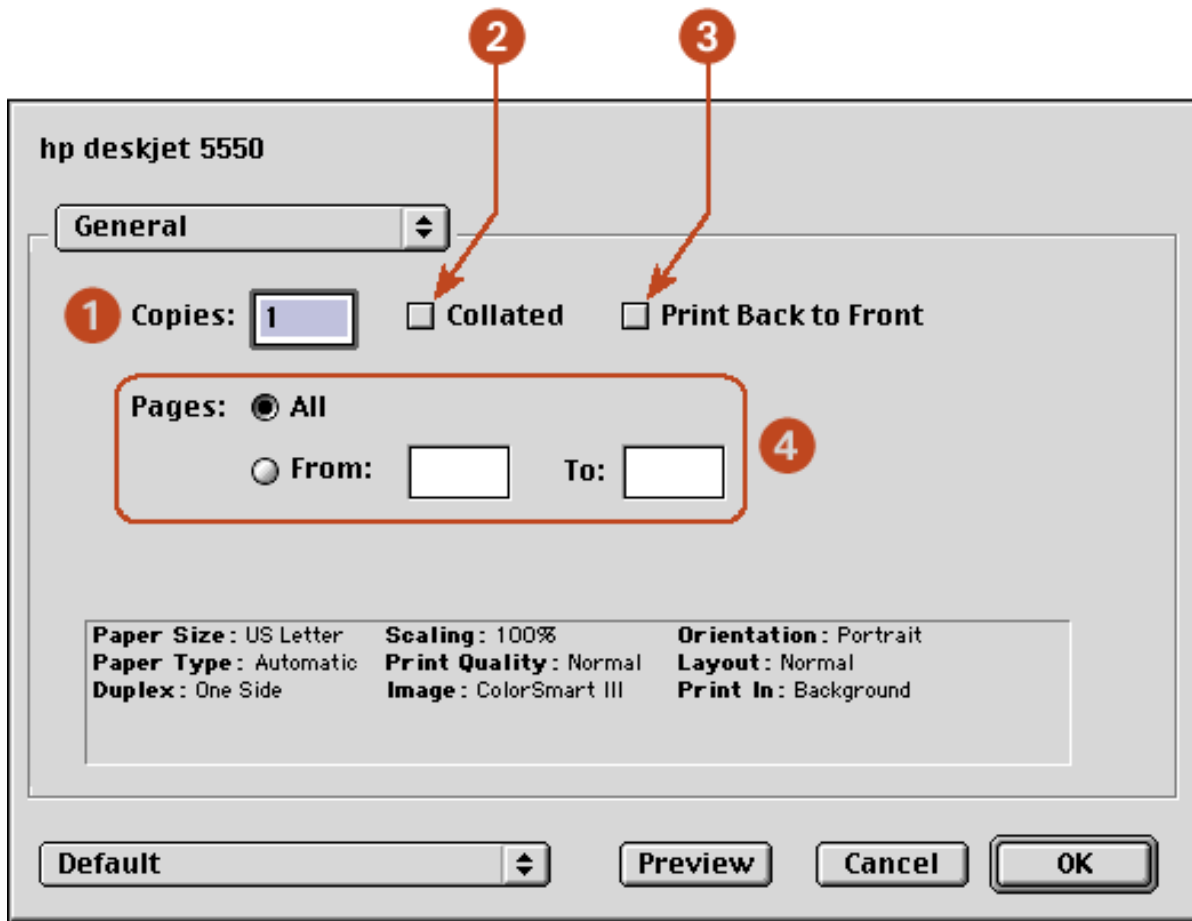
2

3

hp deskjet 5550

General

1 Copies: 1

Collated

Print Back to Front

Pages: All

From:

To:

4

| Paper Size: US Letter | Scaling: 100% | Orientation: Portrait |
|---|---|---|
| Paper Type: Automatic | Print Quality: Normal | Layout: Normal |
| Duplex: One Side | Image: ColorSmart III | Print In: Background |

Default

Preview

Cancel

OK